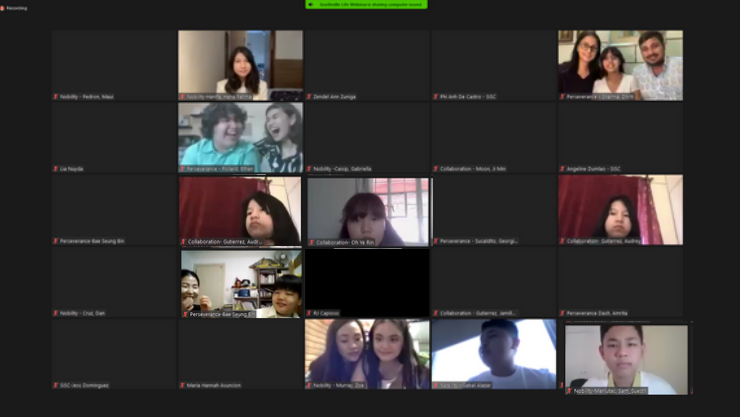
Recording

Southville Life Webinars is sharing computer sound

Nobility - Pedron, Mavi

Nobility-Hanna Hana Tanta

Zendel Ann Zuniga

PH Anh De Castro - SISC

Perseverance - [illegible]

Lia Nayda

Perseverance - Pollard, Ethan

Nobility - Casop, Gabriella

Collaboration - Moon, Ji Min

Angeline Dumlao - SISC

Perseverance-Bae Seung Bin

Collaboration: Gutierrez, Audr...

Collaboration: Oh Ye Rin

Perseverance - Sucaldito, Georgi...

Collaboration: Gutierrez, Audrey

Nobility - Cruz, Dan

Perseverance Bae Seung B...

RJ Capiroso

Collaboration - Gutierrez, Jamill...

Perseverance Dach, Amrita

SISC-Jess Dominguez

Maria Hannah Asuncion

Nobility - Murray, Zoe

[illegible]

Nobility-Marcelo, Sam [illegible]